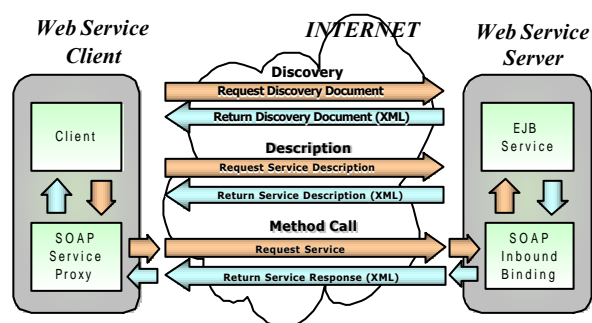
Web Service Client

INTERNET

Web Service Server

Client

SOAP Service Proxy

Discovery

Request Discovery Document

Return Discovery Document (XML)

Description

Request Service Description

Return Service Description (XML)

Method Call

Request Service

Return Service Response (XML)

EJB Service

SOAP Inbound Binding